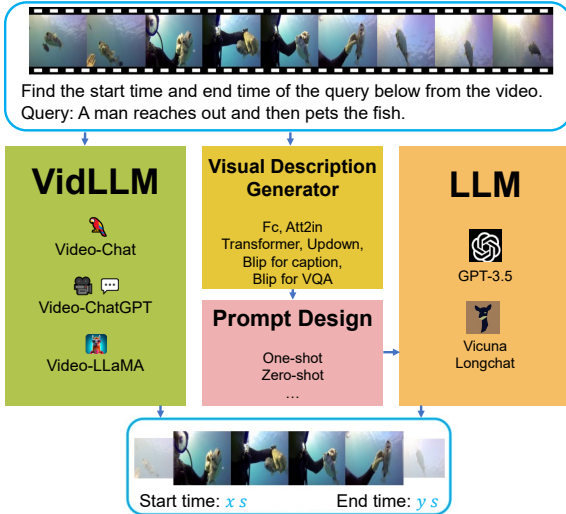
Find the start time and end time of the query below from the video.
Query: A man reaches out and then pets the fish.

VidLLM

Video-Chat

Video-ChatGPT

Video-LLaMA

Visual Description Generator

Fc, Att2in
Transformer, Updown,
Blip for caption,
Blip for VQA

Prompt Design

One-shot
Zero-shot
…

LLM

GPT-3.5

Vicuna
Longchat

Start time: $x\ s$

End time: $y\ s$